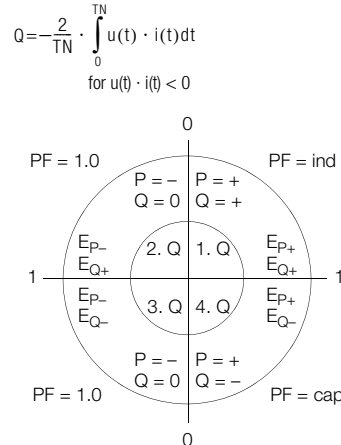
$Q=-\frac{2}{TN} \cdot \int_{0}^{TN} u(t) \cdot i(t)dt$

for $u(t) \cdot i(t) < 0$

0

PF = 1.0

PF = ind

P = –
Q = 0

P = +
Q = +

$E_{P-}$
$E_{Q+}$

2. Q

1. Q

$E_{P+}$
$E_{Q+}$

1

1

$E_{P-}$
$E_{Q-}$

3. Q

4. Q

$E_{P+}$
$E_{Q-}$

P = –
Q = 0

P = +
Q = –

PF = 1.0

PF = cap

0